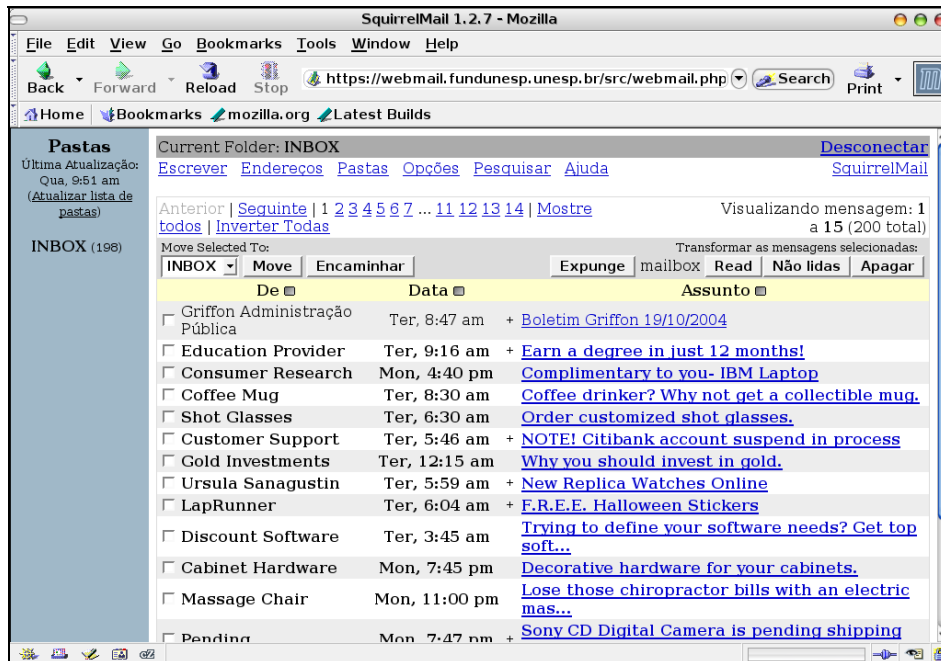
SquirrelMail 1.2.7 - Mozilla

File Edit View Go Bookmarks Tools Window Help

Back Forward Reload Stop https://webmail.fundunesp.unesp.br/src/webmail.php Search Print

Home Bookmarks mozilla.org Latest Builds

Pastas
Última Atualização: Qua, 9:51 am
(Atualizar lista de pastas)

INBOX (198)

Current Folder: INBOX Desconectar
Escrever Endereços Pastas Opções Pesquisar Ajuda SquirrelMail

Anterior | Seguinte | 1 2 3 4 5 6 7 ... 11 12 13 14 | Mostre todos | Inverter Todas

Visualizando mensagem: 1 a 15 (200 total)

Move Selected To:
INBOX Move Encaminhar

Transformar as mensagens selecionadas:
Expunge mailbox Read Não lidas Apagar

| De | Data | Assunto |
|---|---|---|
| Griffon Administração Pública | Ter, 8:47 am | + Boletim Griffon 19/10/2004 |
| Education Provider | Ter, 9:16 am | + Earn a degree in just 12 months! |
| Consumer Research | Mon, 4:40 pm | Complimentary to you- IBM Laptop |
| Coffee Mug | Ter, 8:30 am | Coffee drinker? Why not get a collectible mug. |
| Shot Glasses | Ter, 6:30 am | Order customized shot glasses. |
| Customer Support | Ter, 5:46 am | + NOTE! Citibank account suspend in process |
| Gold Investments | Ter, 12:15 am | Why you should invest in gold. |
| Ursula Sanagustin | Ter, 5:59 am | + New Replica Watches Online |
| LapRunner | Ter, 6:04 am | + F.R.E.E. Halloween Stickers |
| Discount Software | Ter, 3:45 am | Trying to define your software needs? Get top soft... |
| Cabinet Hardware | Mon, 7:45 pm | Decorative hardware for your cabinets. |
| Massage Chair | Mon, 11:00 pm | Lose those chiropractor bills with an electric mas... |
| Pending | Mon, 7:47 pm | + Sony CD Digital Camera is pending shipping |